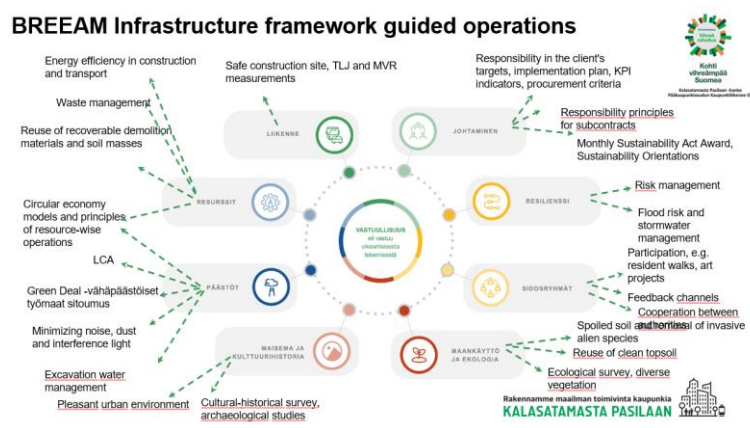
BREEAM Infrastructure framework guided operations

Kohti vihreämpää Suomea

Kalasatamasta Pasilaan -hanke

Energy efficiency in construction and transport

Waste management

Reuse of recoverable demolition materials and soil masses

Circular economy models and principles of resource-wise operations

LCA

Green Deal -vähäpäästöiset työmaat sitoumus

Minimizing noise, dust and interference light

Excavation water management

Pleasant urban environment

Safe construction site, TLJ and MVR measurements

Cultural-historical survey, archaeological studies

LIIKENNE

RESURSSIT

PÄÄSTÖT

MAISEMA JA KULTTUURIHISTORIA

JOHTAMINEN

RESILIENSSI

SIDOSRYHMÄT

MAANKÄYTTÖ JA EKOLOGIA

VASTUULLISUUS eli vastuu urakoitsevasta tekemisestä

Responsibility in the client's targets, implementation plan, KPI indicators, procurement criteria

Responsibility principles for subcontracts

Monthly Sustainability Act Award, Sustainability Orientations

Risk management

Flood risk and stormwater management

Participation, e.g. resident walks, art projects

Feedback channels

Cooperation between authorities

Spoiled soil and removal of invasive alien species

Reuse of clean topsoil

Ecological survey, diverse vegetation

Rakennamme maailman toimivinta kaupunkia
KALASATAMASTA PASILAAN